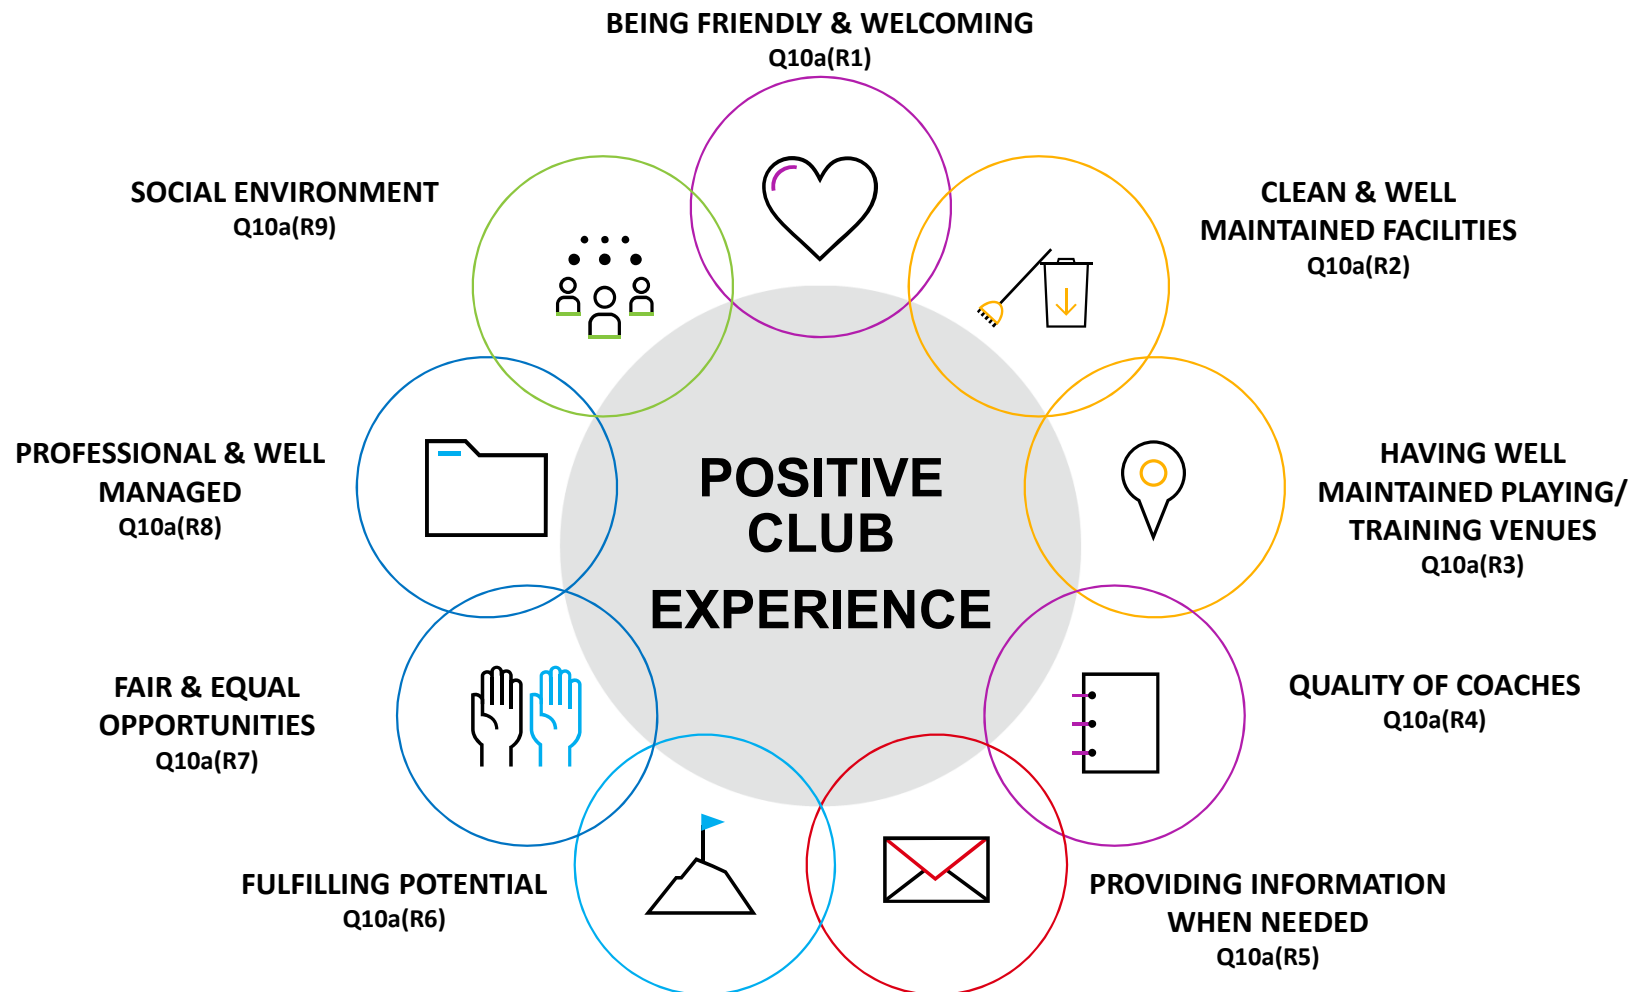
BEING FRIENDLY & WELCOMING
Q10a(R1)

SOCIAL ENVIRONMENT
Q10a(R9)

CLEAN & WELL MAINTAINED FACILITIES
Q10a(R2)

PROFESSIONAL & WELL MANAGED
Q10a(R8)

POSITIVE CLUB EXPERIENCE

HAVING WELL MAINTAINED PLAYING/ TRAINING VENUES
Q10a(R3)

FAIR & EQUAL OPPORTUNITIES
Q10a(R7)

QUALITY OF COACHES
Q10a(R4)

FULFILLING POTENTIAL
Q10a(R6)

PROVIDING INFORMATION WHEN NEEDED
Q10a(R5)